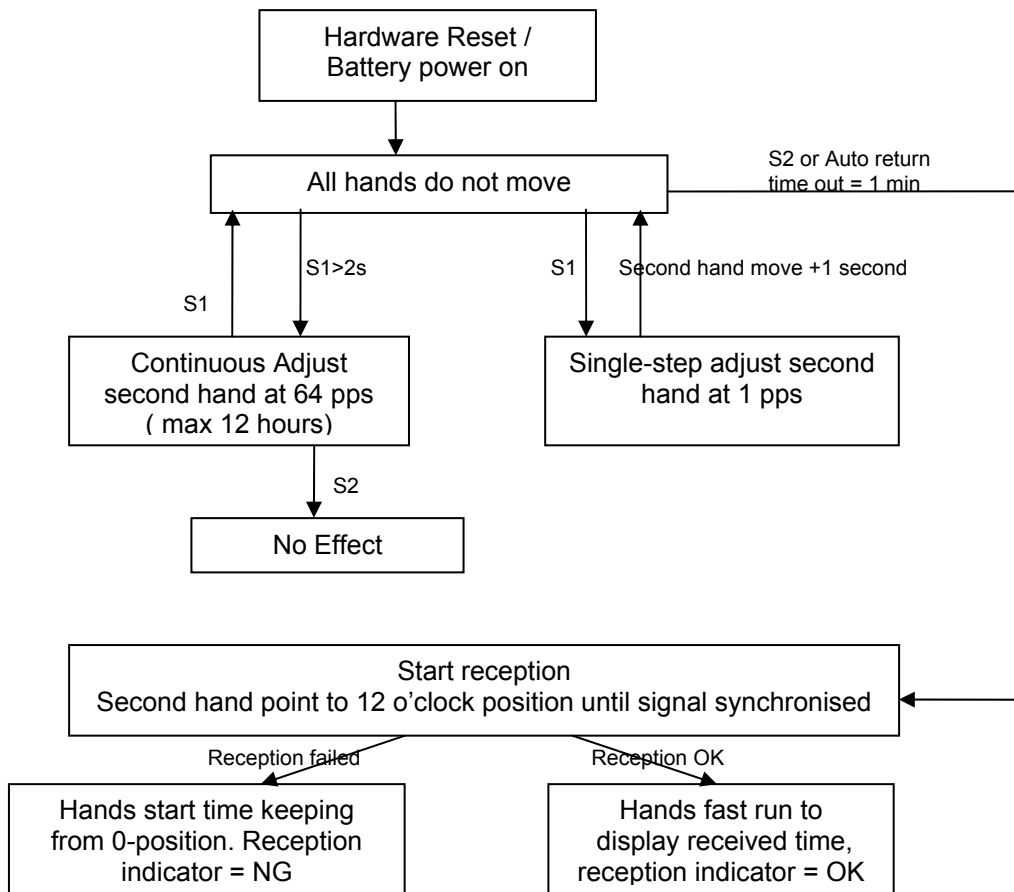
Hardware Reset / Battery power on

All hands do not move

S2 or Auto return time out = 1 min

S1

S1>2s

S1

Second hand move +1 second

Continuous Adjust second hand at 64 pps ( max 12 hours)

Single-step adjust second hand at 1 pps

S2

No Effect

Start reception
Second hand point to 12 o'clock position until signal synchronised

Reception failed

Reception OK

Hands start time keeping from 0-position. Reception indicator = NG

Hands fast run to display received time, reception indicator = OK